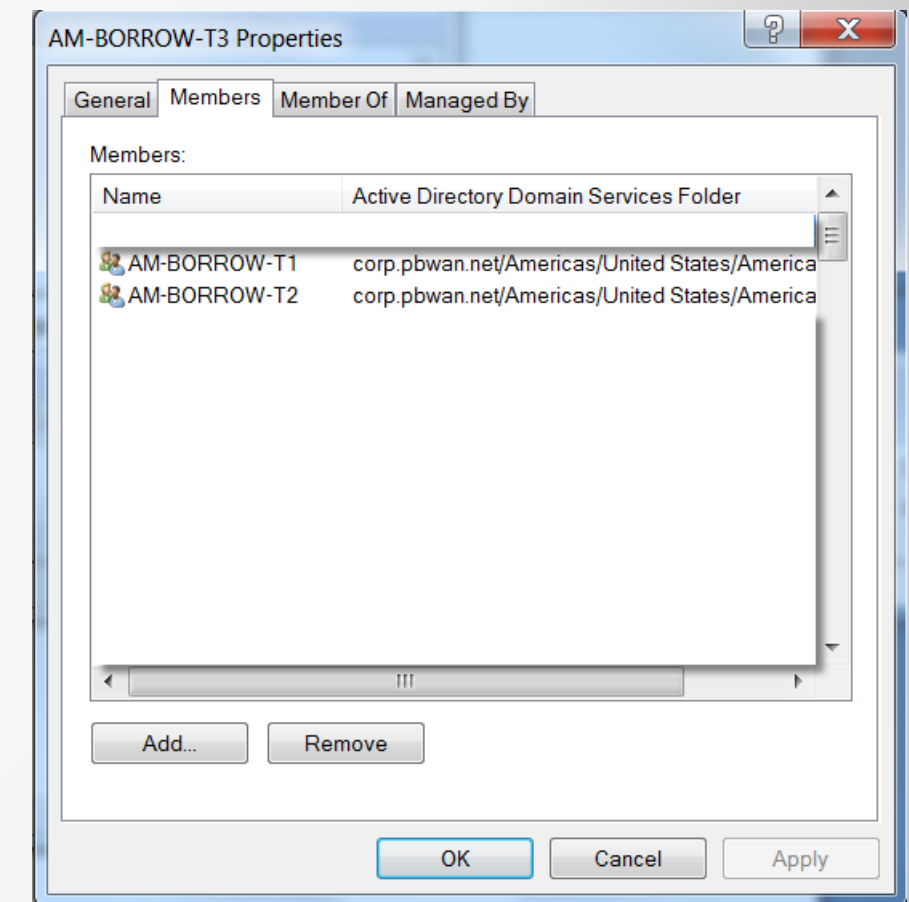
AM-BORROW-T3 Properties

?

X

General

Members

Member Of

Managed By

Members:

| Name | Active Directory Domain Services Folder |
|---|---|
| AM-BORROW-T1 | corp.pbwan.net/Americas/United States/America |
| AM-BORROW-T2 | corp.pbwan.net/Americas/United States/America |

Add...

Remove

OK

Cancel

Apply